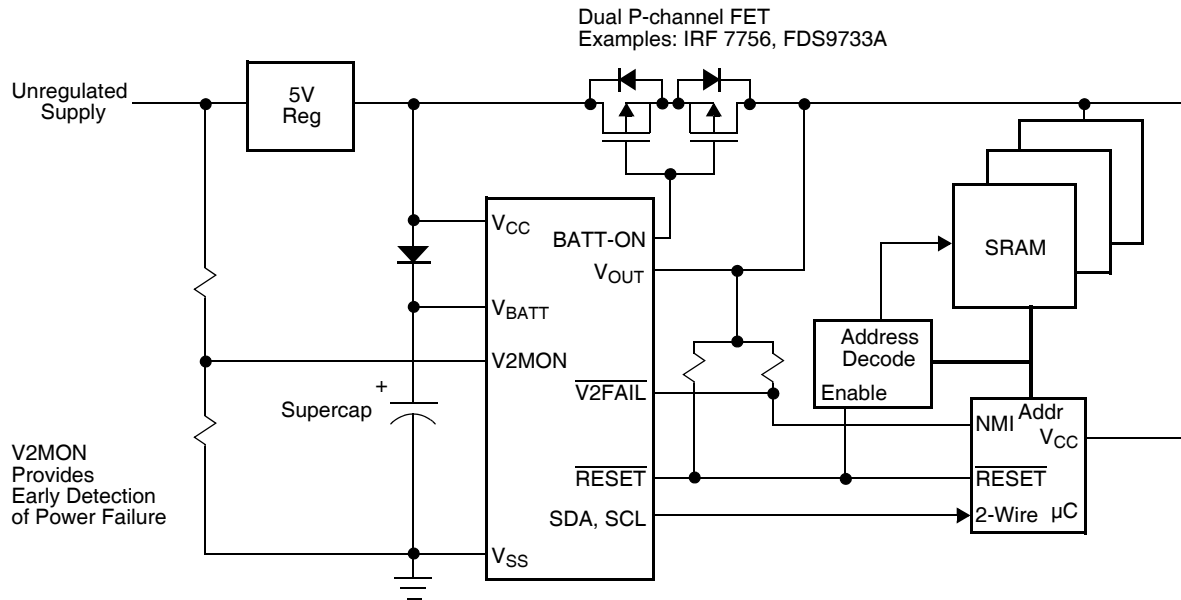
Dual P-channel FET
Examples: IRF 7756, FDS9733A

Unregulated Supply

5V Reg

$V_{CC}$

BATT-ON

$V_{OUT}$

$V_{BATT}$

V2MON

$\overline{V2FAIL}$

$\overline{RESET}$

SDA, SCL

$V_{SS}$

Supercap

+

SRAM

Address Decode

Enable

NMI

Addr

$V_{CC}$

$\overline{RESET}$

2-Wire

μC

V2MON Provides Early Detection of Power Failure